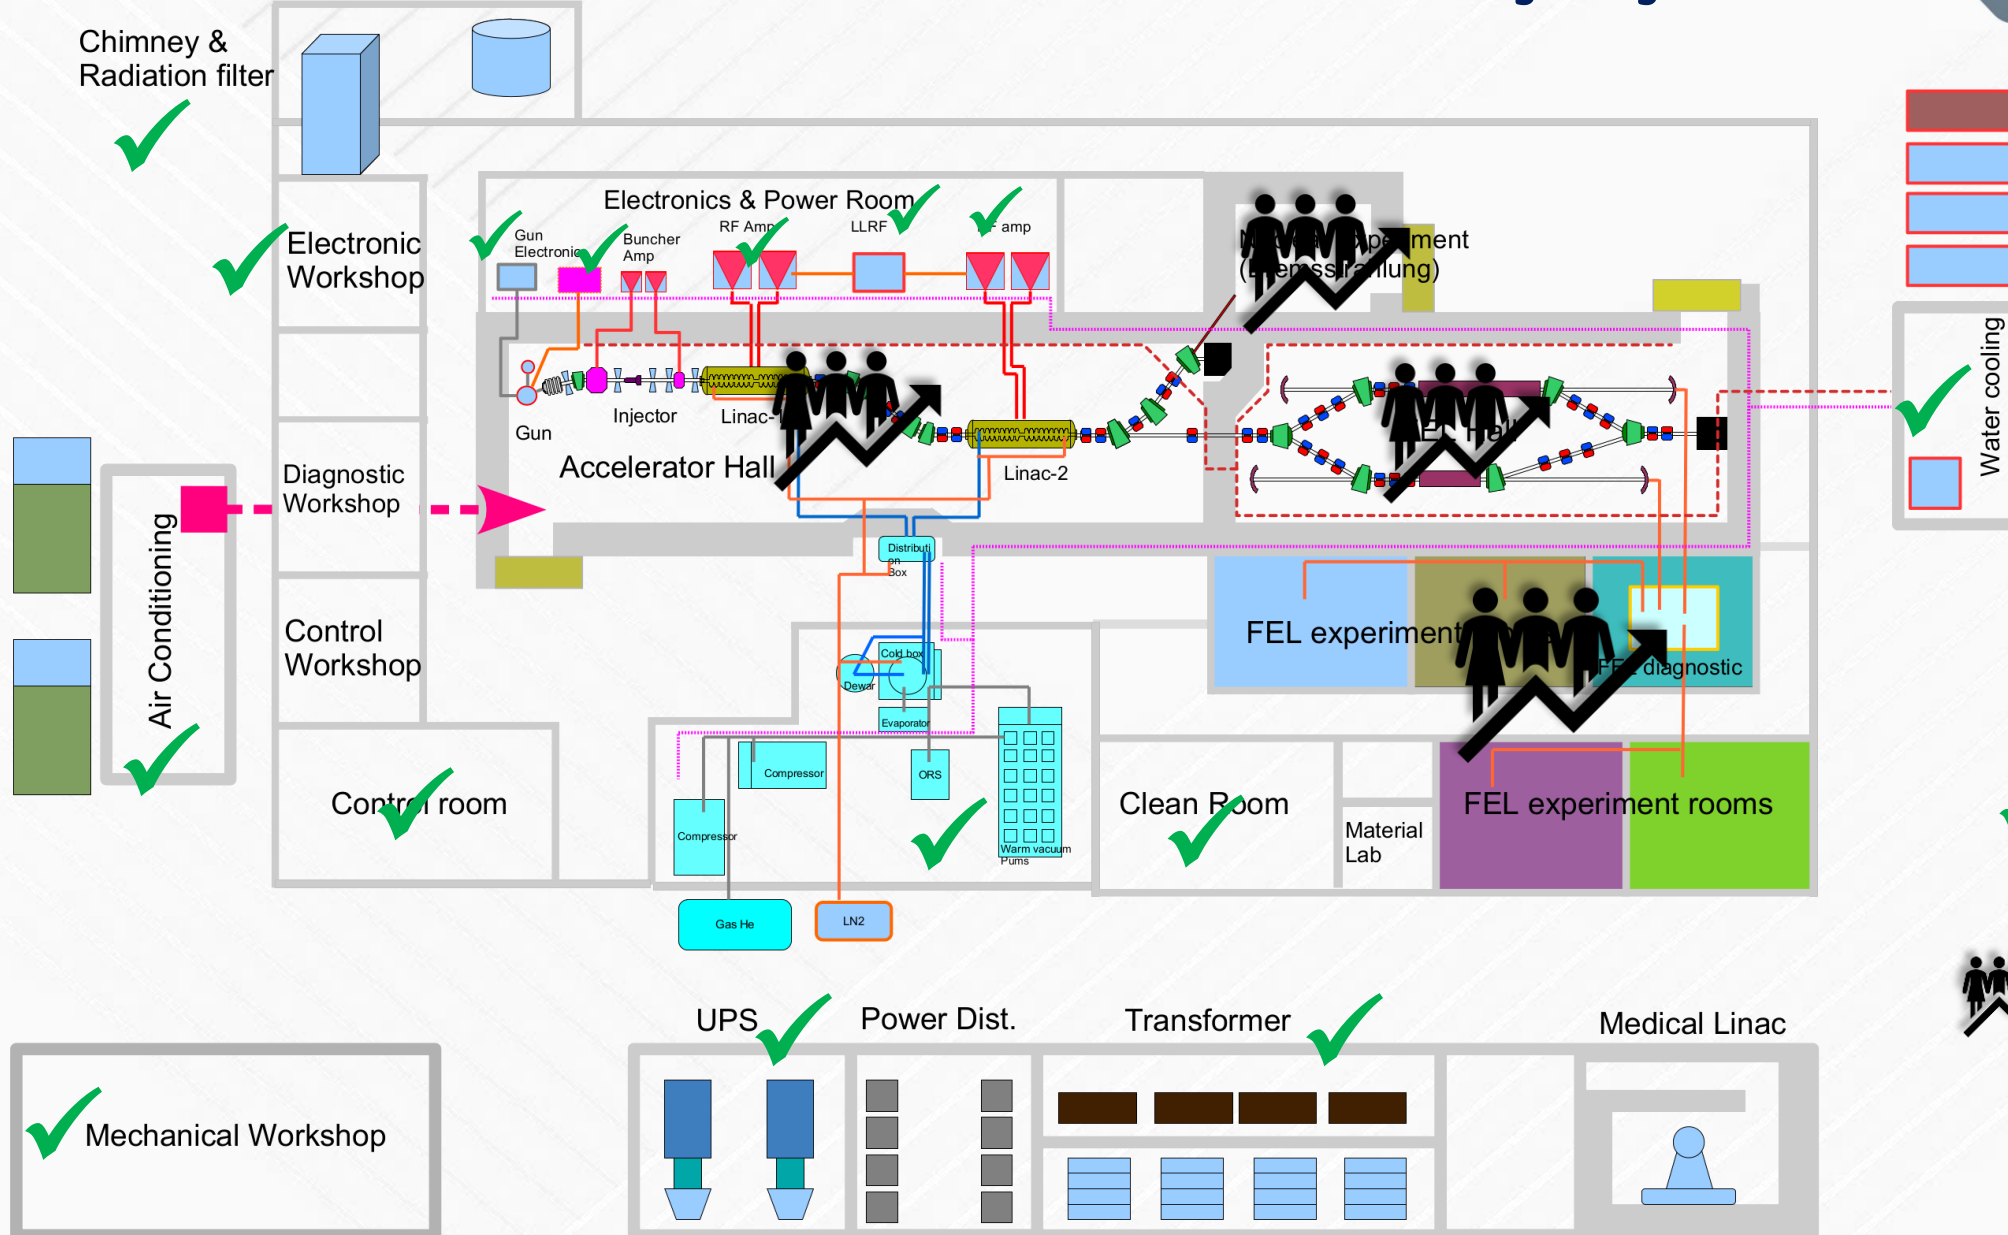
Chimney &
Radiation filter

Electronic
Workshop

Electronics & Power Room

Gun
Electronic

Buncher
Amp

RF Amp

LLRF

RF amp

Medical experiment
(Bremsstrahlung)

Gun

Injector

Linac-1

Accelerator Hall

Linac-2

FEL Hall

Diagnostic
Workshop

Air Conditioning

Water cooling

Control
Workshop

Distribution Box

Cold box

Dewar

Evaporator

Compressor

ORS

Compressor

Warm vacuum Pums

FEL experiment

FEL diagnostic

Control room

Clean Room

Material
Lab

FEL experiment rooms

Gas He

LN2

UPS

Power Dist.

Transformer

Medical Linac

Mechanical Workshop